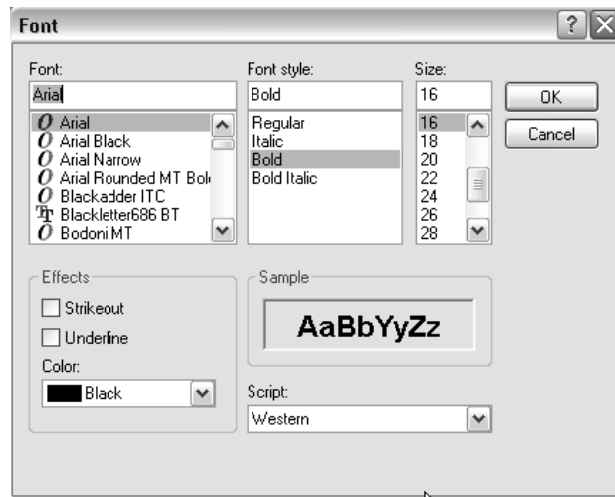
Font

?

Font:

Arial

Arial
Arial Black
Arial Narrow
Arial Rounded MT Bol
Blackadder ITC
Blackletter686 BT
Bodoni MT

Font style:

Bold

Regular
Italic
Bold
Bold Italic

Size:

16

16
18
20
22
24
26
28

OK

Cancel

Effects

Strikeout

Underline

Color:

Black

Sample

AaBbYyZz

Script:

Western